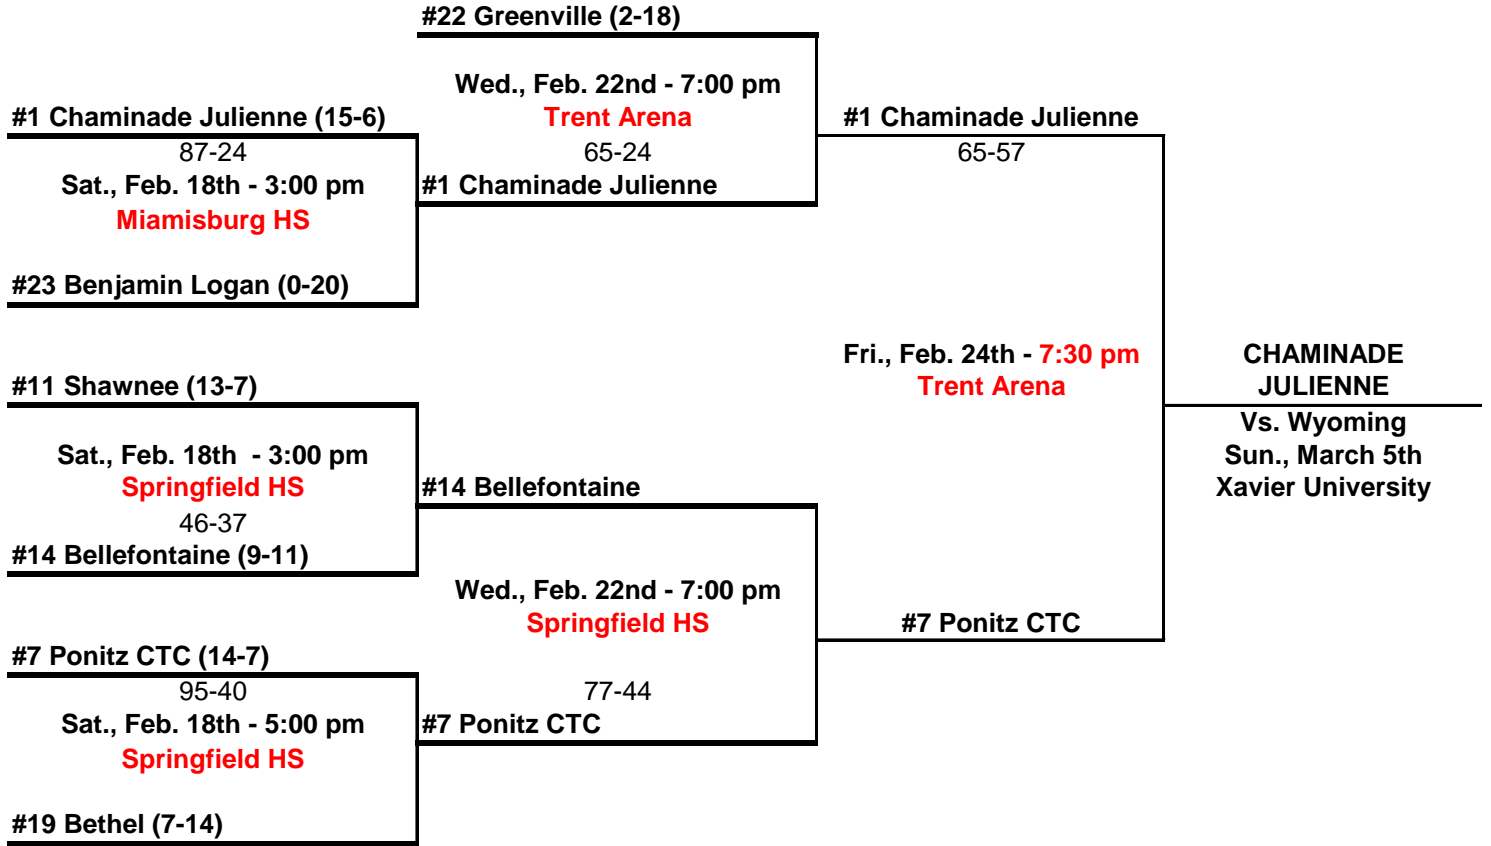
#22 Greenville (2-18)

Wed., Feb. 22nd - 7:00 pm
Trent Arena
65-24
#1 Chaminade Julienne

#1 Chaminade Julienne (15-6)
87-24
Sat., Feb. 18th - 3:00 pm
Miamisburg HS

#23 Benjamin Logan (0-20)

#1 Chaminade Julienne
65-57

Fri., Feb. 24th - 7:30 pm
Trent Arena

CHAMINADE JULIENNE
Vs. Wyoming
Sun., March 5th
Xavier University

#11 Shawnee (13-7)

Sat., Feb. 18th - 3:00 pm
Springfield HS
46-37
#14 Bellefontaine (9-11)

#14 Bellefontaine

Wed., Feb. 22nd - 7:00 pm
Springfield HS

77-44
#7 Ponitz CTC

#7 Ponitz CTC

#7 Ponitz CTC (14-7)
95-40
Sat., Feb. 18th - 5:00 pm
Springfield HS

#19 Bethel (7-14)